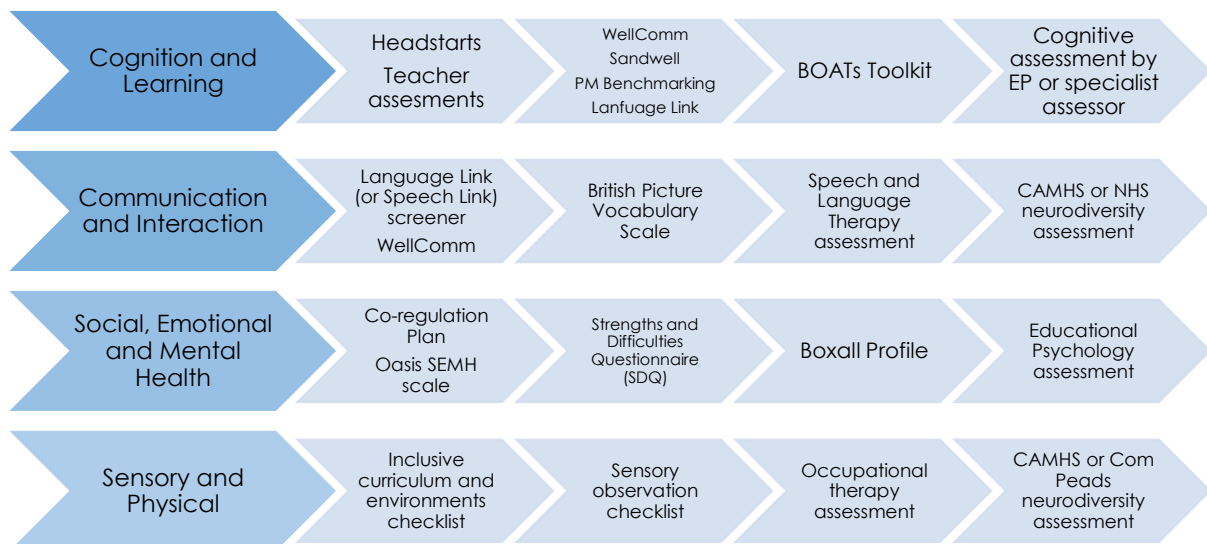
Cognition and Learning

Headstarts
Teacher assesments

WellComm
Sandwell
PM Benchmarking
Lanfuage Link

BOATs Toolkit

Cognitive assessment by EP or specialist assessor

Communication and Interaction

Language Link (or Speech Link) screener
WellComm

British Picture Vocabulary Scale

Speech and Language Therapy assessment

CAMHS or NHS neurodiversity assessment

Social, Emotional and Mental Health

Co-regulation Plan
Oasis SEMH scale

Strengths and Difficulties Questionnaire (SDQ)

Boxall Profile

Educational Psychology assessment

Sensory and Physical

Inclusive curriculum and environments checklist

Sensory observation checklist

Occupational therapy assessment

CAMHS or Com Peads neurodiversity assessment